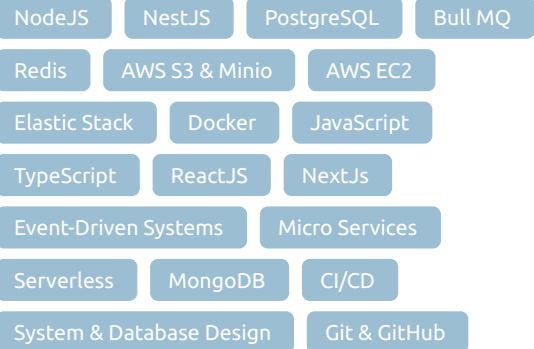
NodeJS NestJS PostgreSQL Bull MQ

Redis AWS S3 & Minio AWS EC2

Elastic Stack Docker JavaScript

TypeScript ReactJS NextJs

Event-Driven Systems Micro Services

Serverless MongoDB CI/CD

System & Database Design Git & GitHub